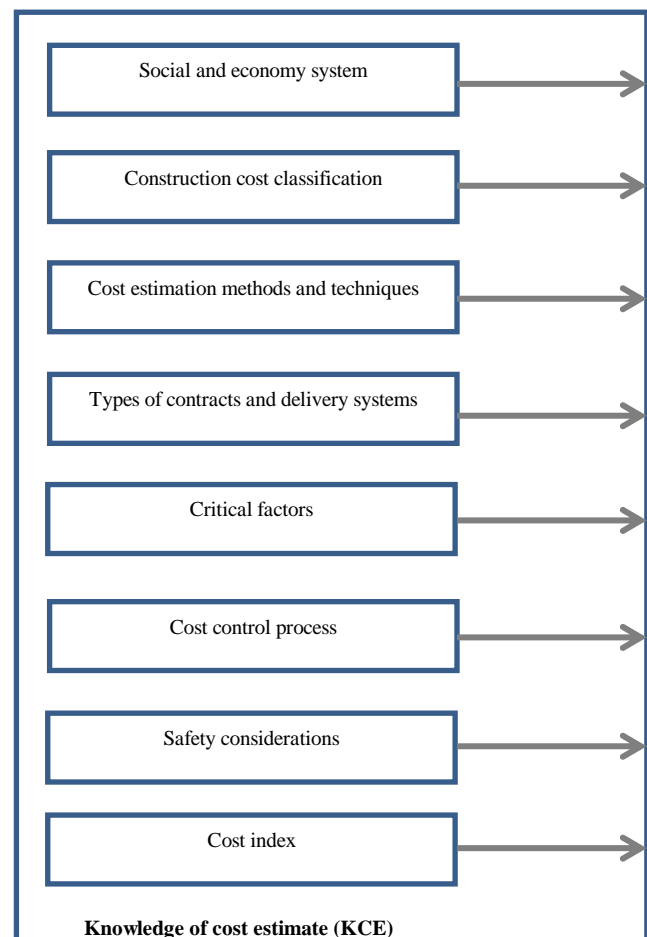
Social and economy system

Construction cost classification

Cost estimation methods and techniques

Types of contracts and delivery systems

Critical factors

Cost control process

Safety considerations

Cost index

**Knowledge of cost estimate (KCE)**